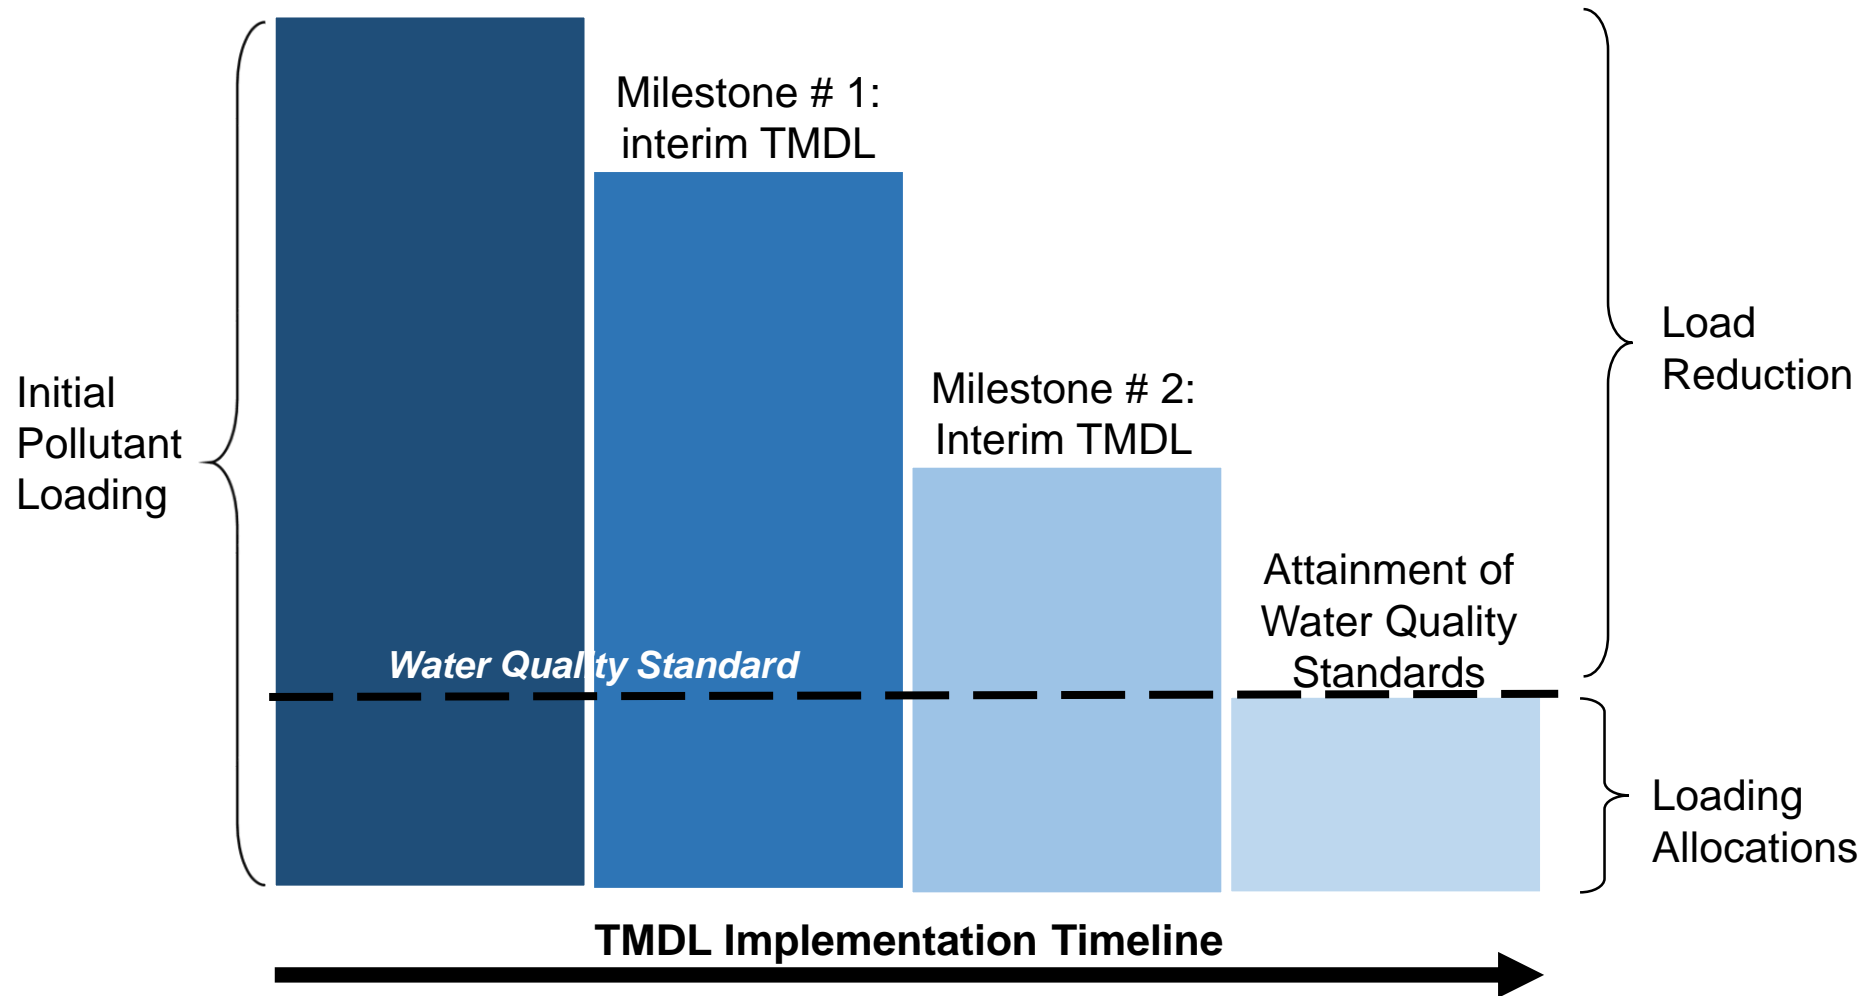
Initial Pollutant Loading

Milestone # 1: interim TMDL

Milestone # 2: Interim TMDL

Attainment of Water Quality Standards

Load Reduction

Water Quality Standard

Loading Allocations

TMDL Implementation Timeline